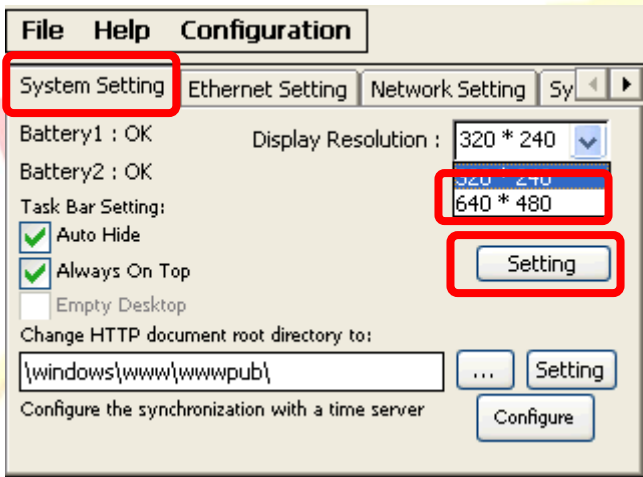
File Help Configuration

System Setting | Ethernet Setting | Network Setting | Sy

Battery1 : OK

Battery2 : OK

Display Resolution : 320 * 240

320 * 240

640 * 480

Task Bar Setting:

Auto Hide

Always On Top

Empty Desktop

Setting

Change HTTP document root directory to:

\windows\www\wwwpub\

...

Setting

Configure the synchronization with a time server

Configure